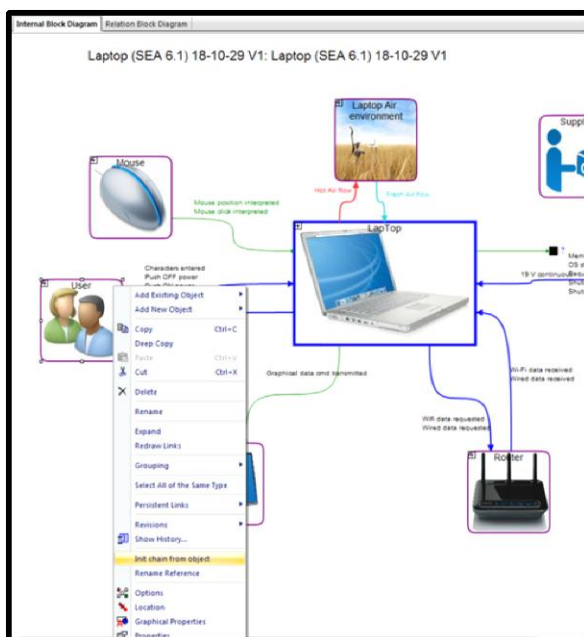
Internal Block Diagram | Relation Block Diagram

Laptop (SEA 6.1) 18-10-29 V1: Laptop (SEA 6.1) 18-10-29 V1

Laptop Air environment

Suppl

Mouse

Hot Air flow

Fresh Air flow

Mouse position interpreted
Mouse click interpreted

LapTop

Mem
OS
19 V continuous
Shu
Shu

Characters entered
Push OFF power
Push ON power

User

Add Existing Object
Add New Object
Copy Ctrl+C
Deep Copy
Paste Ctrl+V
Cut Ctrl+X
Delete
Rename
Expand
Redraw Links
Grouping
Select All of the Same Type
Persistent Links
Revisions
Show History...
Init chain from object
Rename Reference
Options
Location
Graphical Properties
Properties

Graphical data cmd transmitted

Wi-Fi data received
Wired data received

Wifi data requested
Wired data requested

Router